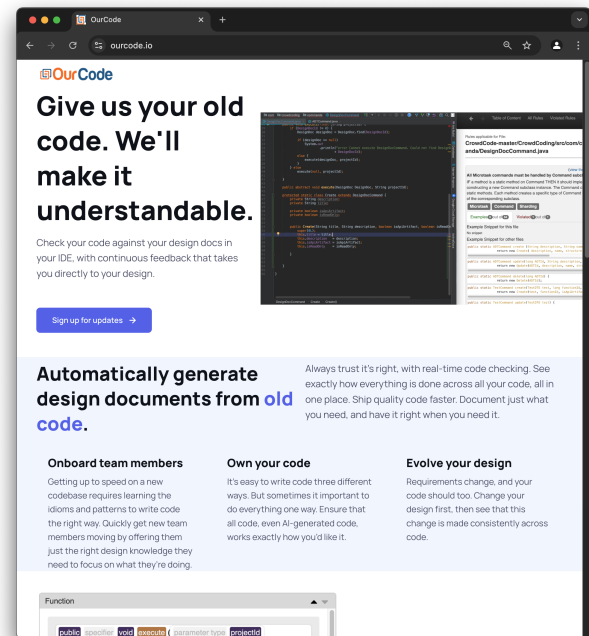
OurCode

ourcode.io

OurCode

Give us your old code. We'll make it understandable.

Check your code against your design docs in your IDE, with continuous feedback that takes you directly to your design.

Sign up for updates →

Table of Content All Rules Violated Rules

Rules applicable for File
CrowdCode-master/CrowdCoding/src/com/c anda/DesignDocCommand.java

All Microtask commands must be handled by Command subclass

Microtask Comment Branching

Example Snippet for this file

Example Snippet for other files

Automatically generate design documents from old code.

Always trust it's right, with real-time code checking. See exactly how everything is done across all your code, all in one place. Ship quality code faster. Document just what you need, and have it right when you need it.

Onboard team members

Getting up to speed on a new codebase requires learning the idioms and patterns to write code the right way. Quickly get new team members moving by offering them just the right design knowledge they need to focus on what they're doing.

Own your code

It's easy to write code three different ways. But sometimes it important to do everything one way. Ensure that all code, even AI-generated code, works exactly how you'd like it.

Evolve your design

Requirements change, and your code should too. Change your design first, then see that this change is made consistently across code.

Function

public specifier void execute ( parameter type projectId